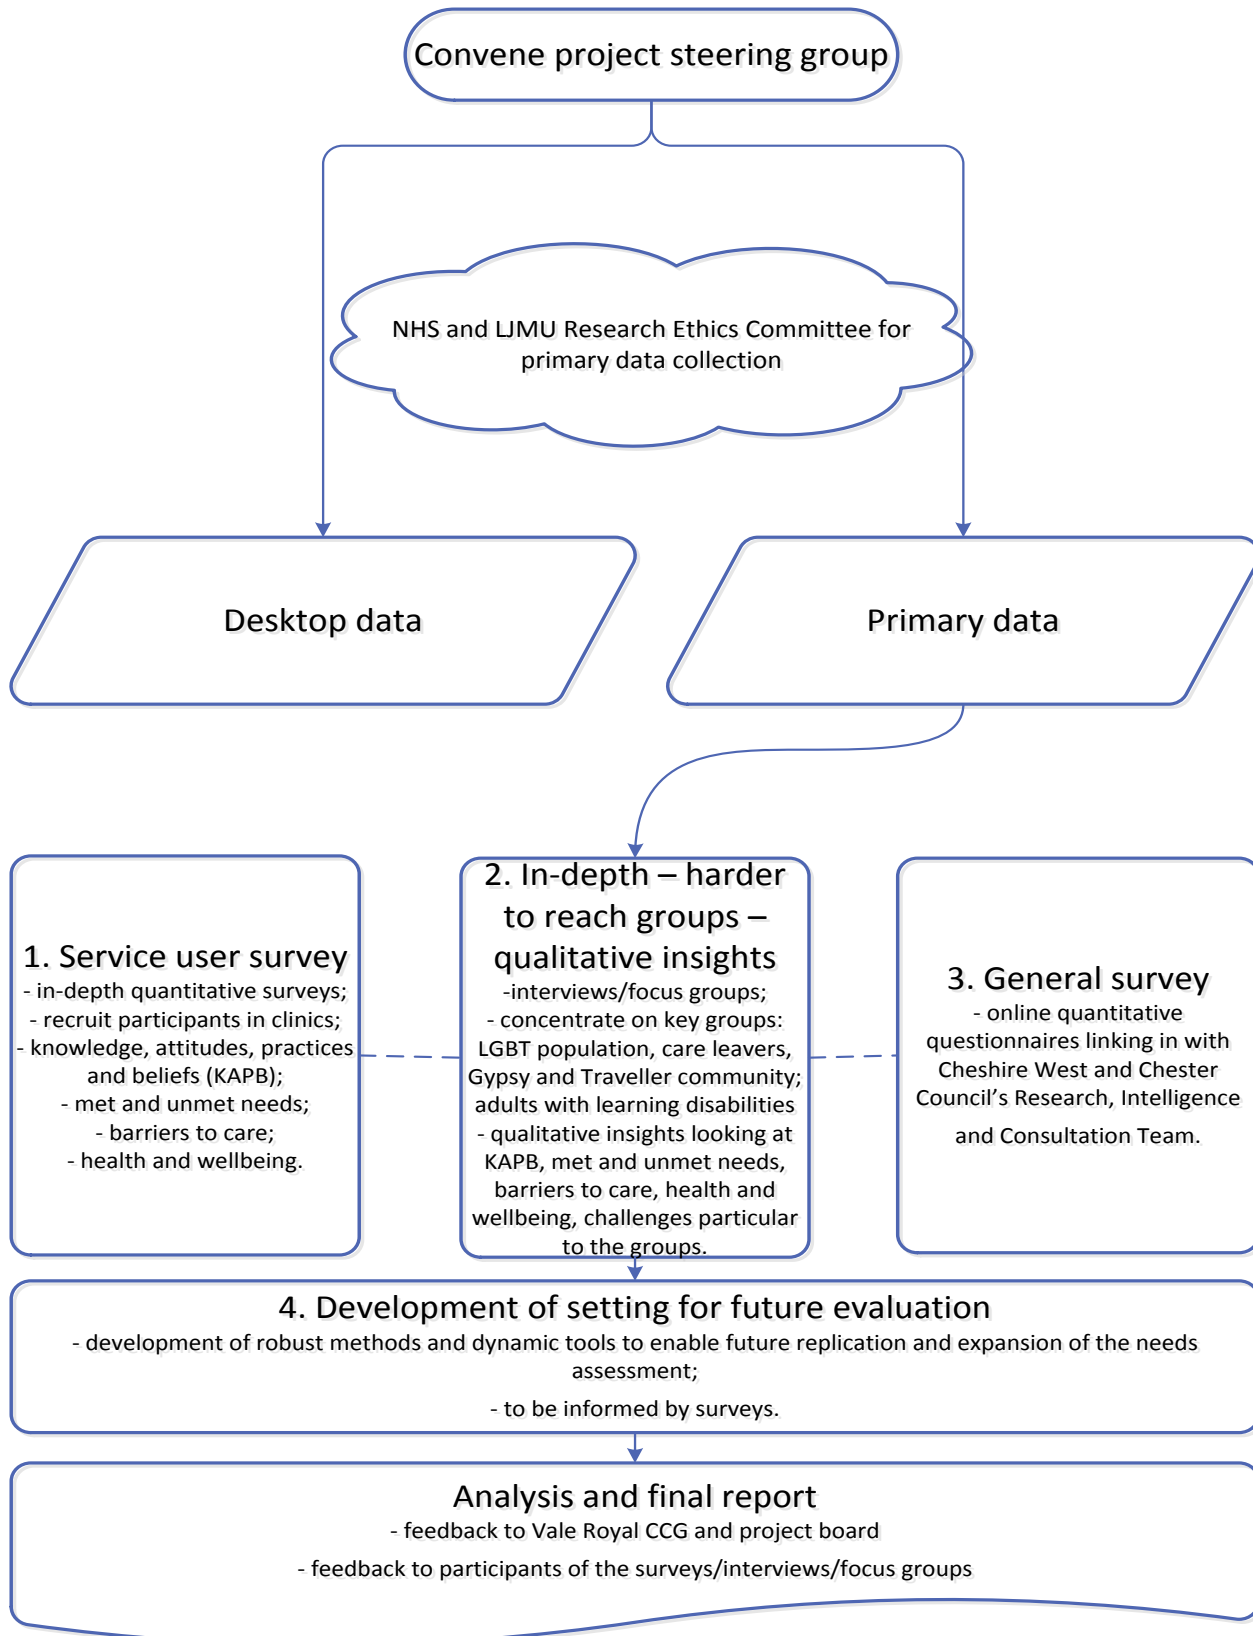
Convene project steering group

NHS and LJMU Research Ethics Committee for primary data collection

Desktop data

Primary data

1. Service user survey
- in-depth quantitative surveys;
- recruit participants in clinics;
- knowledge, attitudes, practices and beliefs (KAPB);
- met and unmet needs;
- barriers to care;
- health and wellbeing.

2. In-depth – harder to reach groups – qualitative insights
-interviews/focus groups;
- concentrate on key groups: LGBT population, care leavers, Gypsy and Traveller community; adults with learning disabilities
- qualitative insights looking at KAPB, met and unmet needs, barriers to care, health and wellbeing, challenges particular to the groups.

3. General survey
- online quantitative questionnaires linking in with Cheshire West and Chester Council's Research, Intelligence and Consultation Team.

4. Development of setting for future evaluation
- development of robust methods and dynamic tools to enable future replication and expansion of the needs assessment;
- to be informed by surveys.

Analysis and final report
- feedback to Vale Royal CCG and project board
- feedback to participants of the surveys/interviews/focus groups